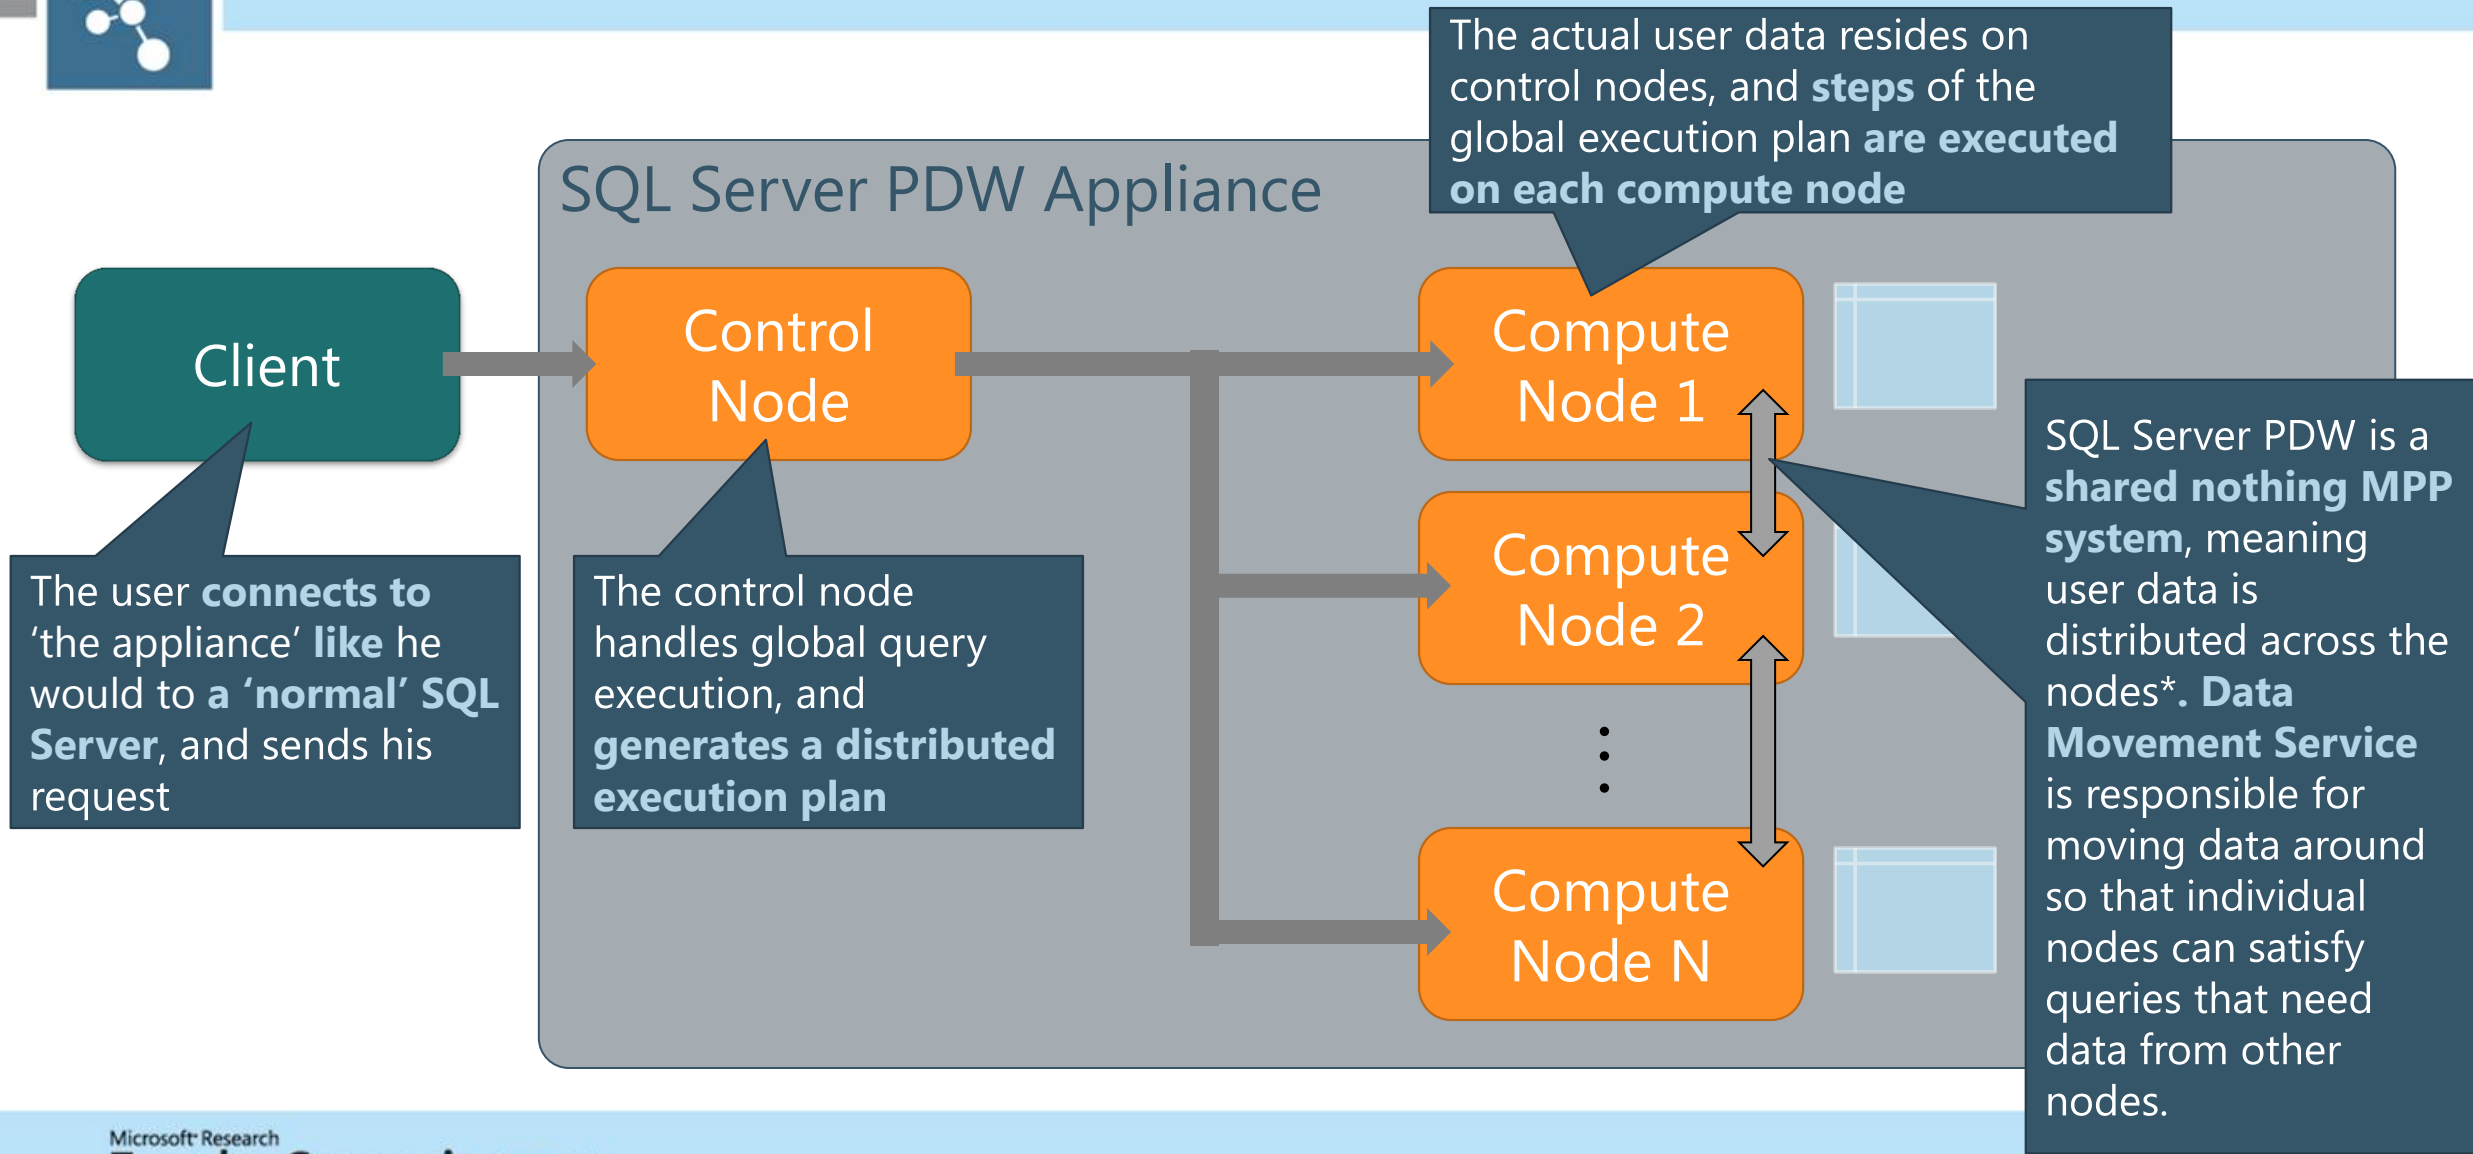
SQL Server PDW Appliance

The actual user data resides on control nodes, and steps of the global execution plan are executed on each compute node

Client

Control Node

Compute Node 1

Compute Node 2

Compute Node N

The user connects to 'the appliance' like he would to a 'normal' SQL Server, and sends his request

The control node handles global query execution, and generates a distributed execution plan

SQL Server PDW is a shared nothing MPP system, meaning user data is distributed across the nodes*. Data Movement Service is responsible for moving data around so that individual nodes can satisfy queries that need data from other nodes.

Microsoft Research

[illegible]